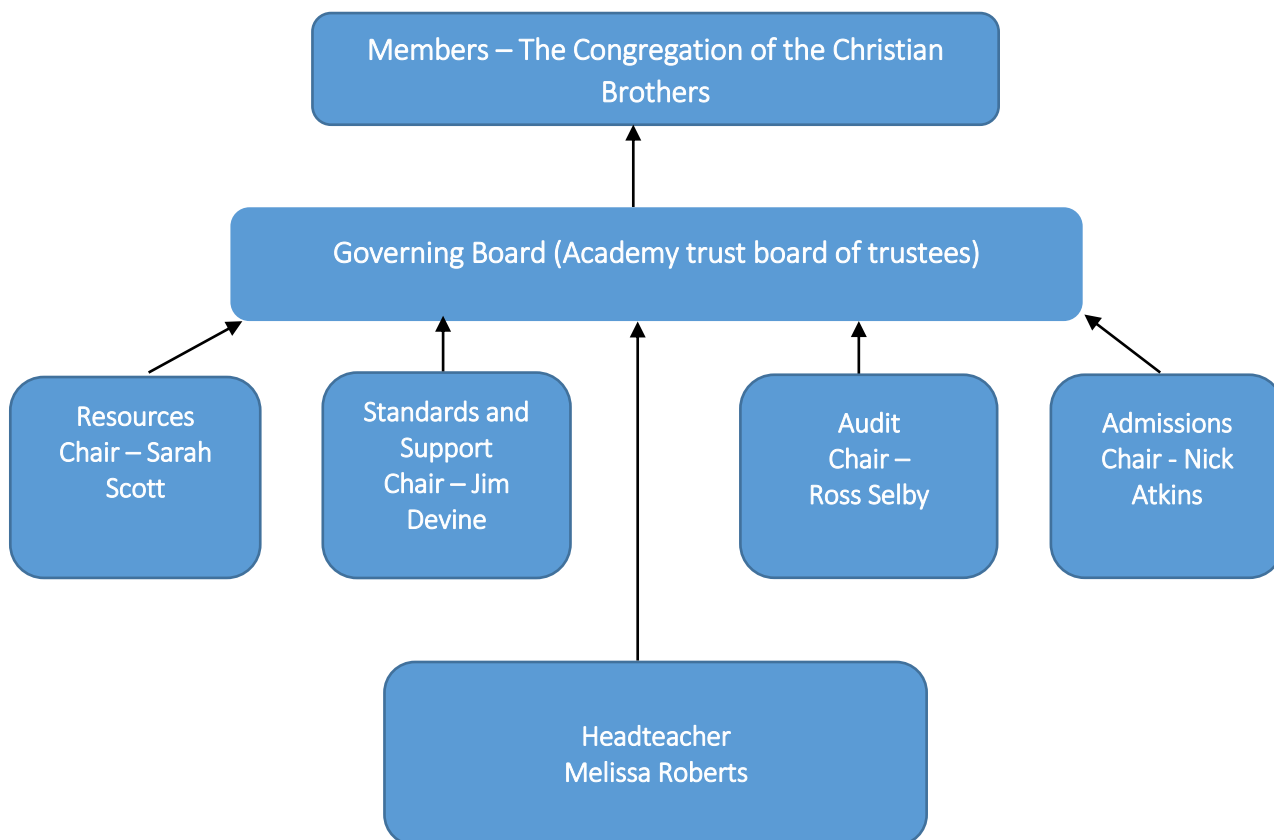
Members – The Congregation of the Christian Brothers

Governing Board (Academy trust board of trustees)

Resources
Chair – Sarah Scott

Standards and Support
Chair – Jim Devine

Audit
Chair –
Ross Selby

Admissions
Chair - Nick Atkins

Headteacher
Melissa Roberts